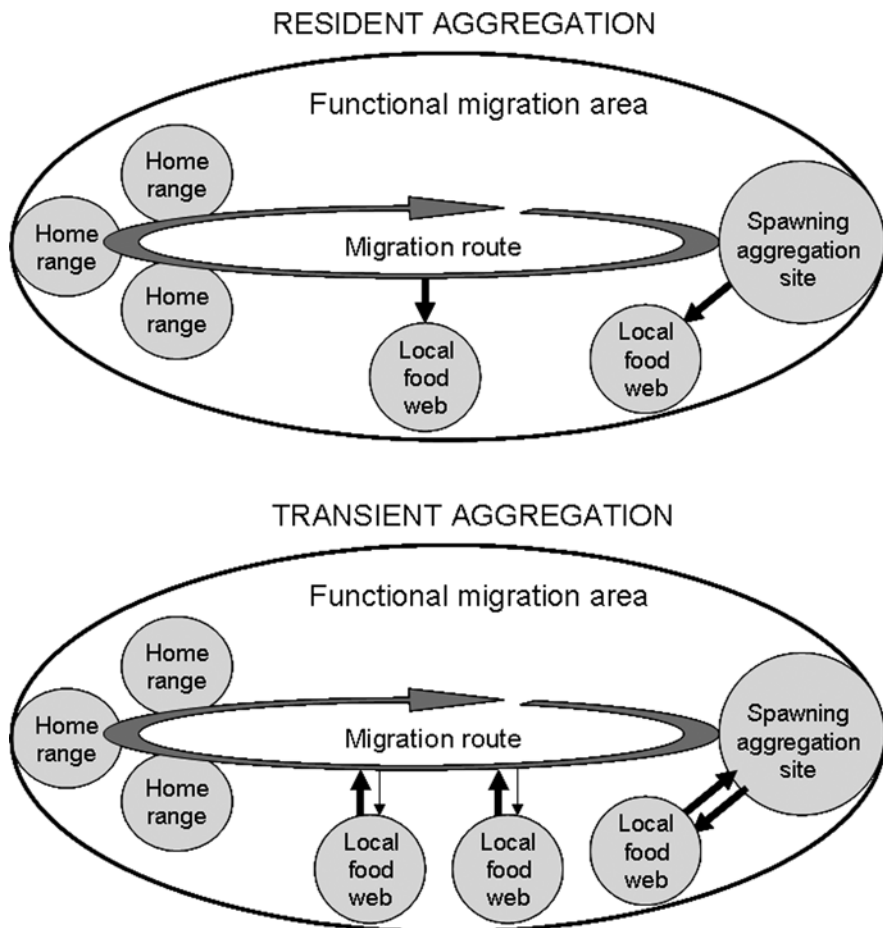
RESIDENT AGGREGATION

Functional migration area

Home range

Home range

Home range

Migration route

Spawning aggregation site

Local food web

Local food web

TRANSIENT AGGREGATION

Functional migration area

Home range

Home range

Home range

Migration route

Spawning aggregation site

Local food web

Local food web

Local food web